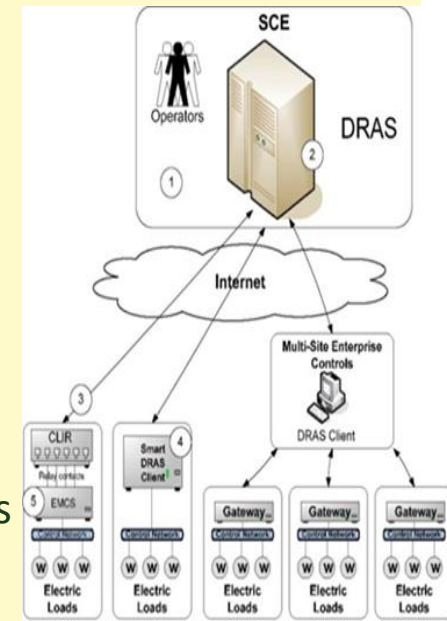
SCE

Operators

DRAS

1

2

Internet

Multi-Site Enterprise Controls

DRAS Client

3

CLIR

Relay contacts

5

EMCS

Control Network

W W W

Electric Loads

Smart DRAS Client

4

Control Network

W W W

Electric Loads

Gateway

Control Network

W W W

Electric Loads

Gateway

Control Network

W W W

Electric Loads

Gateway

Control Network

W W W

Electric Loads

s